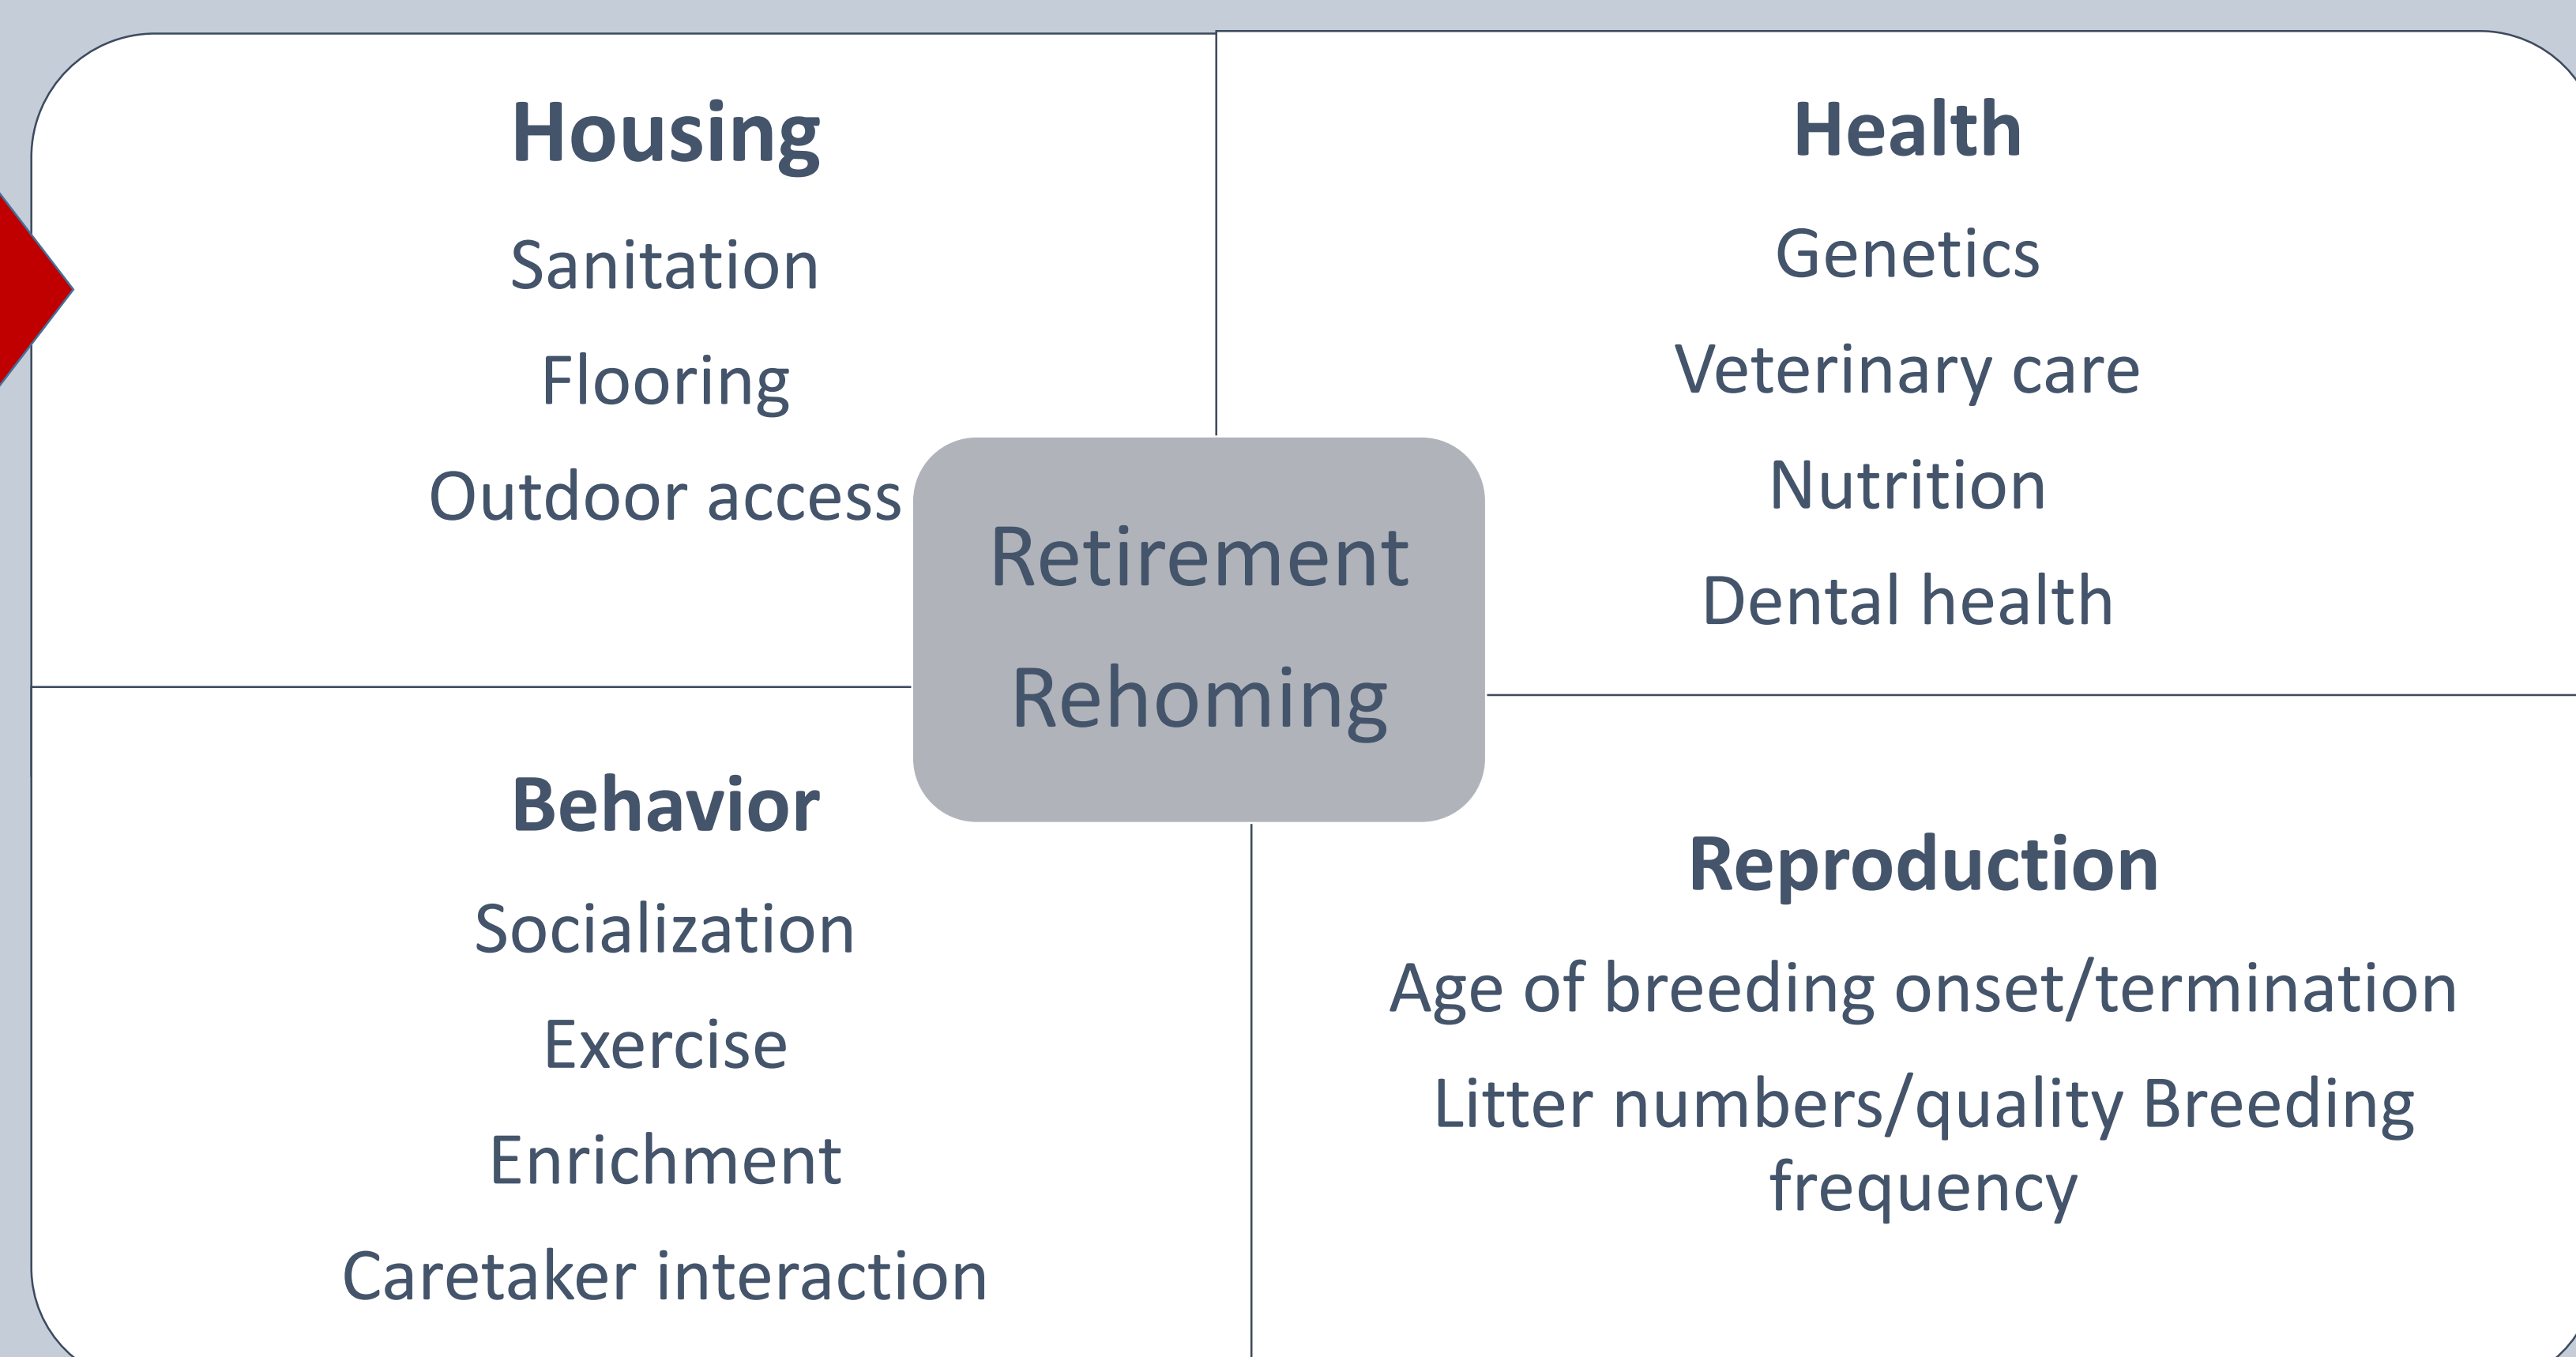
Housing

Sanitation

Flooring

Outdoor access

Health

Genetics

Veterinary care

Nutrition

Dental health

Retirement

Rehoming

Behavior

Socialization

Exercise

Enrichment

Caretaker interaction

Reproduction

Age of breeding onset/termination

Litter numbers/quality Breeding frequency